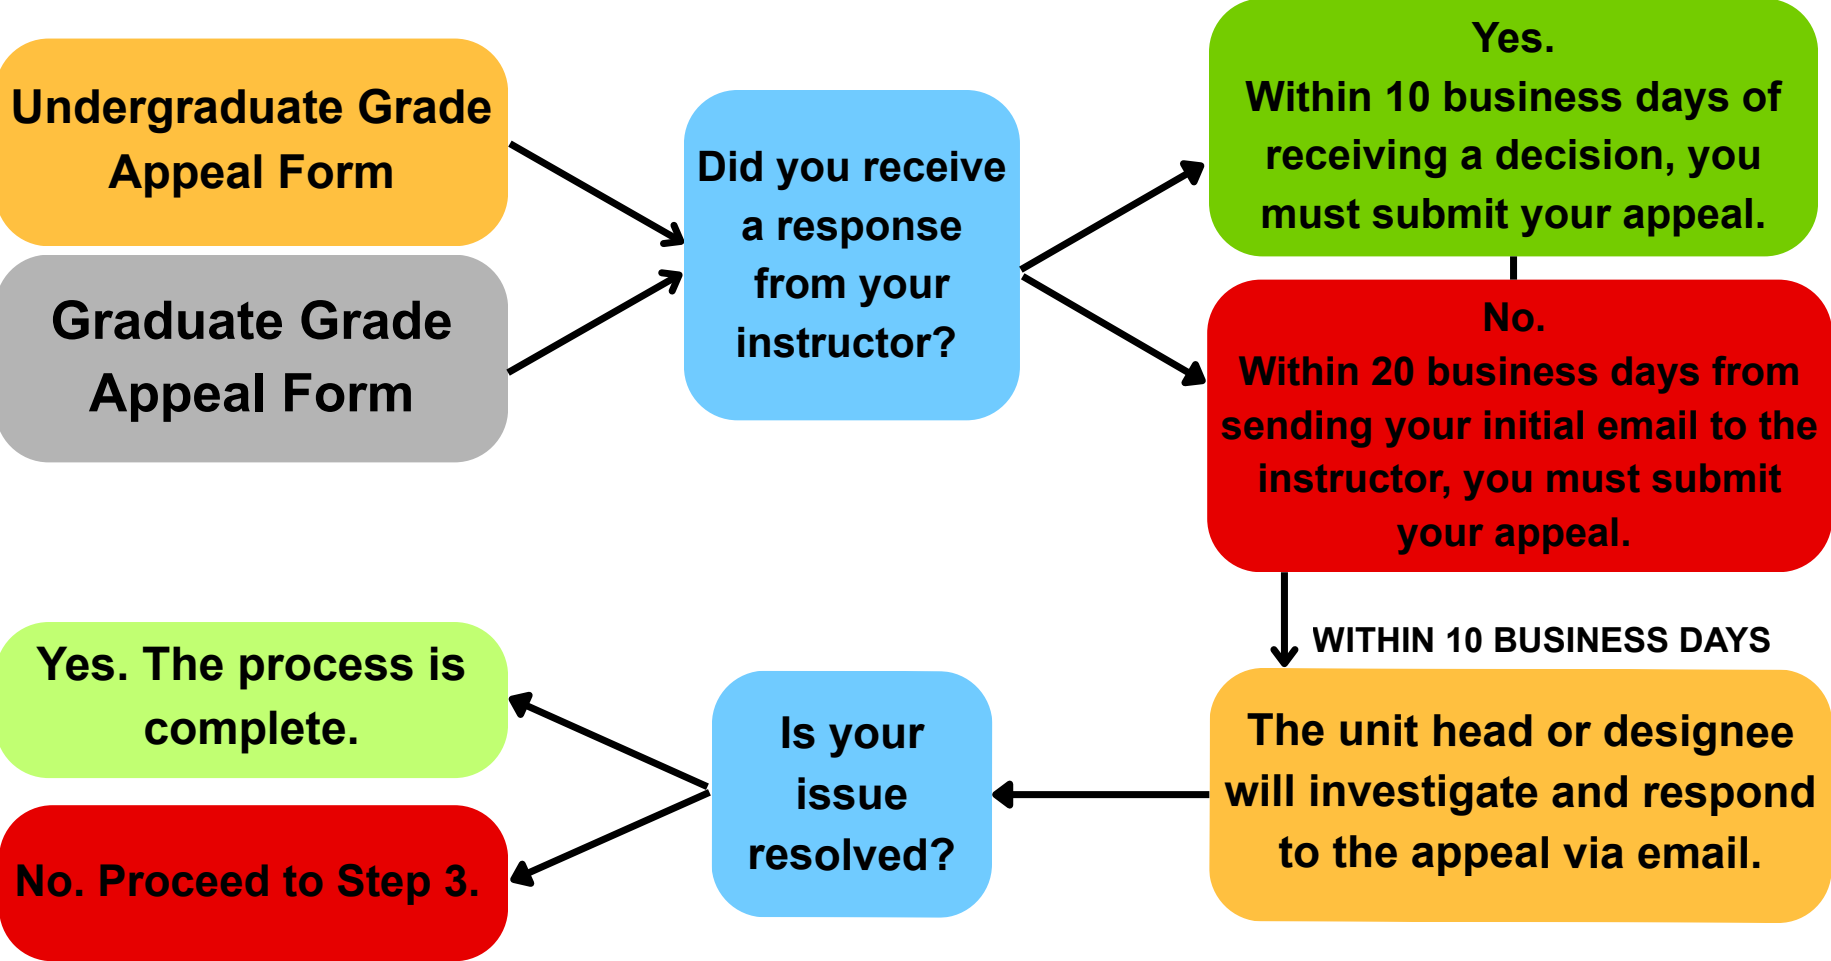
Undergraduate Grade Appeal Form

Graduate Grade Appeal Form

Did you receive a response from your instructor?

Yes.
Within 10 business days of receiving a decision, you must submit your appeal.

No.
Within 20 business days from sending your initial email to the instructor, you must submit your appeal.

WITHIN 10 BUSINESS DAYS

The unit head or designee will investigate and respond to the appeal via email.

Is your issue resolved?

Yes. The process is complete.

No. Proceed to Step 3.